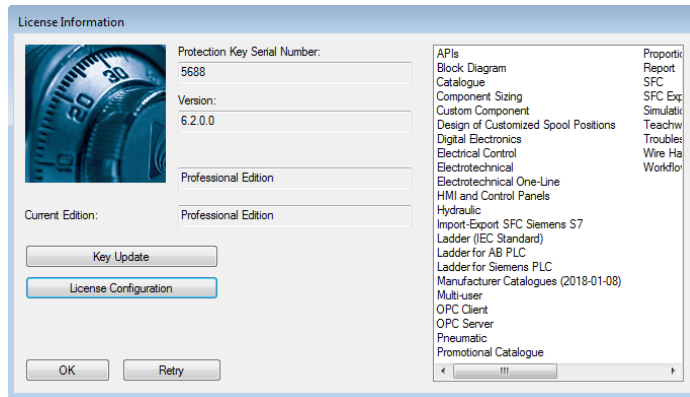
License Information

30
20
10

Protection Key Serial Number:
5688
Version:
6.2.0.0
Professional Edition

Current Edition:
Professional Edition

Key Update
License Configuration

OK
Retry

APIs
Block Diagram
Catalogue
Component Sizing
Custom Component
Design of Customized Spool Positions
Digital Electronics
Electrical Control
Electrotechnical
Electrotechnical One-Line
HMI and Control Panels
Hydraulic
Import-Export SFC Siemens S7
Ladder (IEC Standard)
Ladder for AB PLC
Ladder for Siemens PLC
Manufacturer Catalogues (2018-01-08)
Multi-user
OPC Client
OPC Server
Pneumatic
Promotional Catalogue

Proportio
Report
SFC
SFC Exp
Simulati
Teachw
Troubles
Wire Ha
Workflo